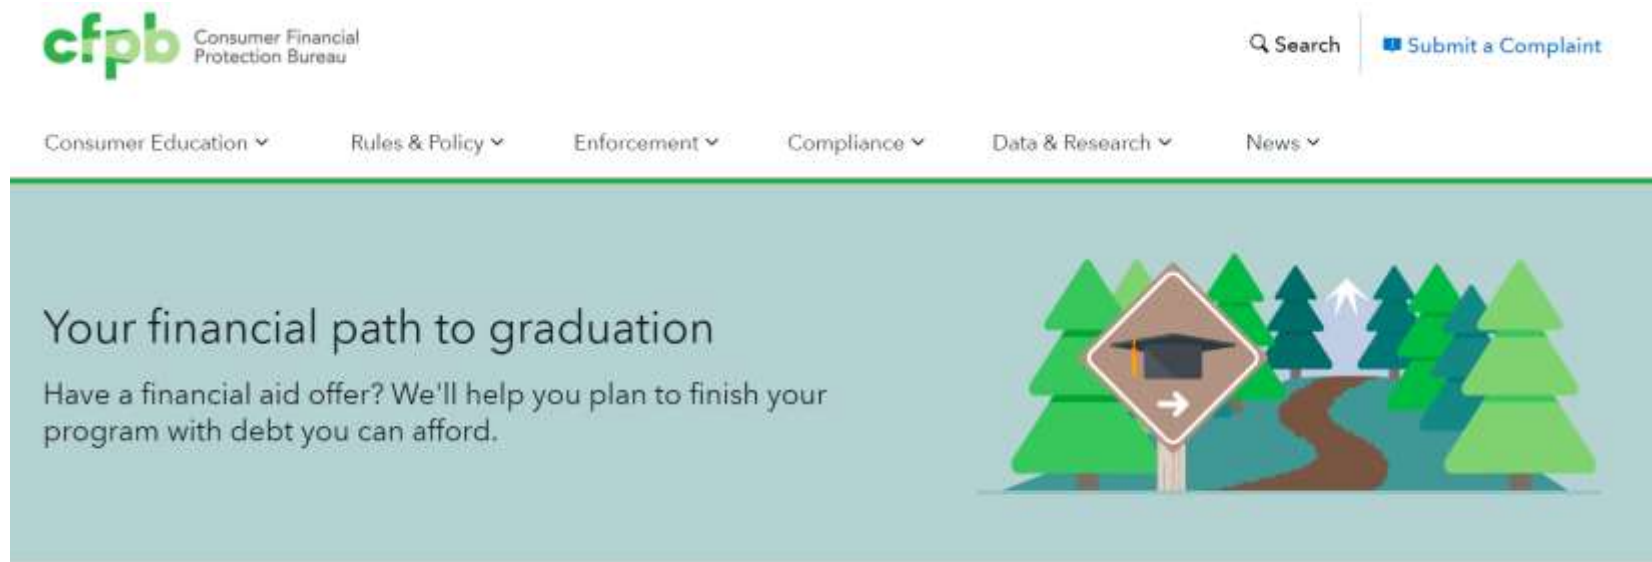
cfpb Consumer Financial Protection Bureau

Search

Submit a Complaint

Consumer Education

Rules & Policy

Enforcement

Compliance

Data & Research

News

Your financial path to graduation

Have a financial aid offer? We'll help you plan to finish your program with debt you can afford.